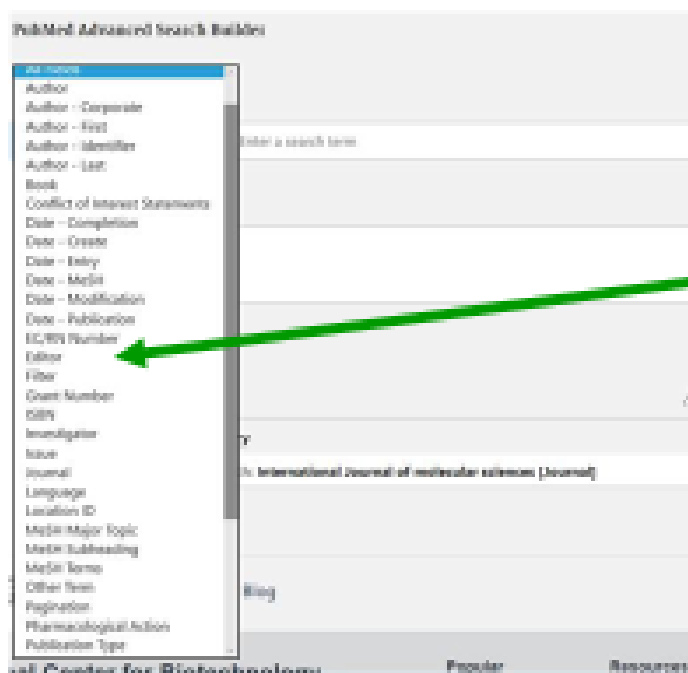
PubMed Advanced Search Builder

All Fields
Author
Author - Corporate
Author - First
Author - Identifier
Author - Last
Book
Conflict of Interest Statements
Date - Completion
Date - Create
Date - Entry
Date - MeSH
Date - Modification
Date - Publication
EC/RN Number
Editor
Filter
Grant Number
ISBN
Investigator
Issue
Journal
Language
Location ID
MeSH Major Topic
MeSH Subheading
MeSH Terms
Other Term
Pagination
Pharmacological Action
Publication Type

Enter a search term

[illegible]y

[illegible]: International Journal of molecular sciences [Journal]

Blog

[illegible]al Center for Biotechnology

Popular

Resources